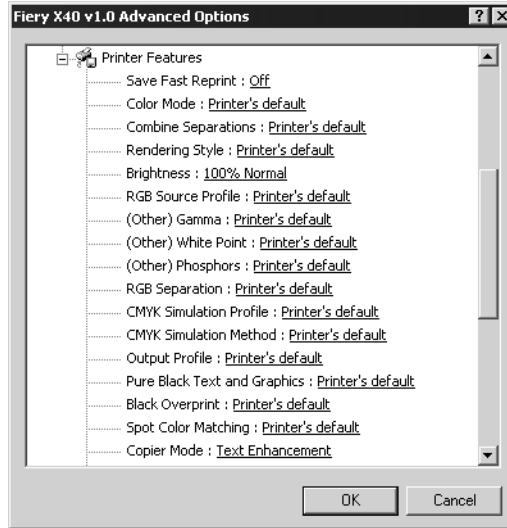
Fiery X40 v1.0 Advanced Options

?

X

Printer Features

Save Fast Reprint : Off

Color Mode : Printer's default

Combine Separations : Printer's default

Rendering Style : Printer's default

Brightness : 100% Normal

RGB Source Profile : Printer's default

(Other) Gamma : Printer's default

(Other) White Point : Printer's default

(Other) Phosphors : Printer's default

RGB Separation : Printer's default

CMYK Simulation Profile : Printer's default

CMYK Simulation Method : Printer's default

Output Profile : Printer's default

Pure Black Text and Graphics : Printer's default

Black Overprint : Printer's default

Spot Color Matching : Printer's default

Copier Mode : Text Enhancement

OK

Cancel